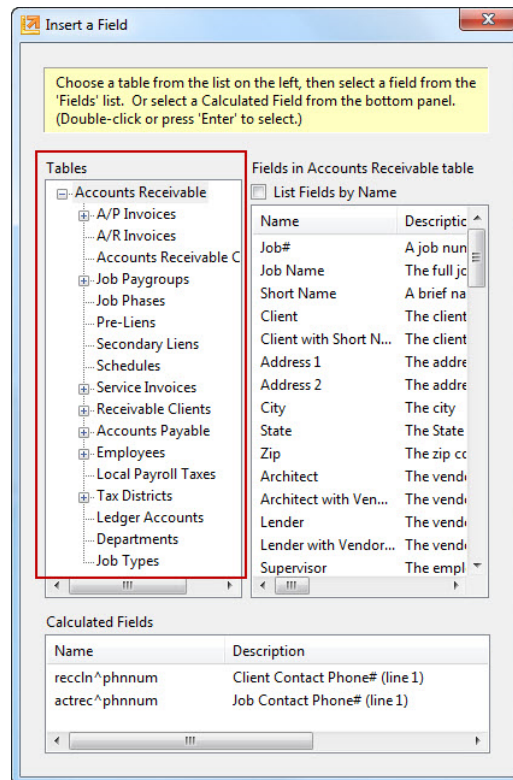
Insert a Field

Choose a table from the list on the left, then select a field from the 'Fields' list. Or select a Calculated Field from the bottom panel. (Double-click or press 'Enter' to select.)

Tables

Accounts Receivable
A/P Invoices
A/R Invoices
Accounts Receivable C
Job Paygroups
Job Phases
Pre-Liens
Secondary Liens
Schedules
Service Invoices
Receivable Clients
Accounts Payable
Employees
Local Payroll Taxes
Tax Districts
Ledger Accounts
Departments
Job Types

Fields in Accounts Receivable table

List Fields by Name

| Name | Descriptic |
|---|---|
| Job# | A job nun |
| Job Name | The full jc |
| Short Name | A brief na |
| Client | The client |
| Client with Short N... | The client |
| Address 1 | The addre |
| Address 2 | The addre |
| City | The city |
| State | The State |
| Zip | The zip cc |
| Architect | The vendc |
| Architect with Ven... | The vendc |
| Lender | The vendc |
| Lender with Vendor... | The vendc |
| Supervisor | The empl |

Calculated Fields

| Name | Description |
|---|---|
| reccln^phnnum | Client Contact Phone# (line 1) |
| actrec^phnnum | Job Contact Phone# (line 1) |